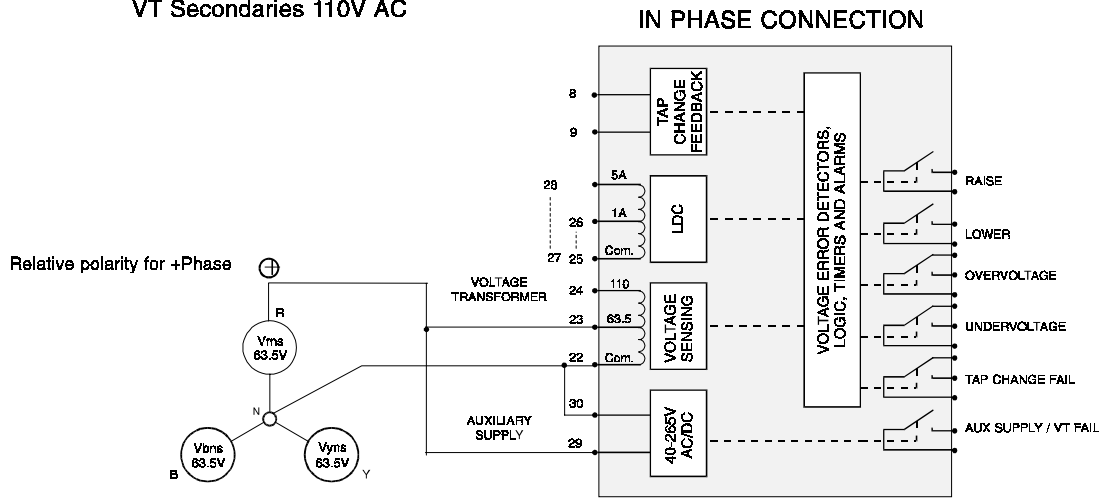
VT Secondaries 110V AC

IN PHASE CONNECTION

8

9

TAP CHANGE FEEDBACK

VOLTAGE ERROR DETECTORS, LOGIC, TIMERS AND ALARMS

28

5A

1A

Com.

26

27

25

LDC

RAISE

LOWER

Relative polarity for +Phase

$\oplus$

OVERVOLTAGE

VOLTAGE TRANSFORMER

24

110

R

23

63.5

VOLTAGE SENSING

UNDERVOLTAGE

Vrns 63.5V

22

Com.

TAP CHANGE FAIL

N

30

AUXILIARY SUPPLY

AUX SUPPLY / VT FAIL

29

40-265V AC/DC

Vbns 63.5V

B

Vyns 63.5V

Y